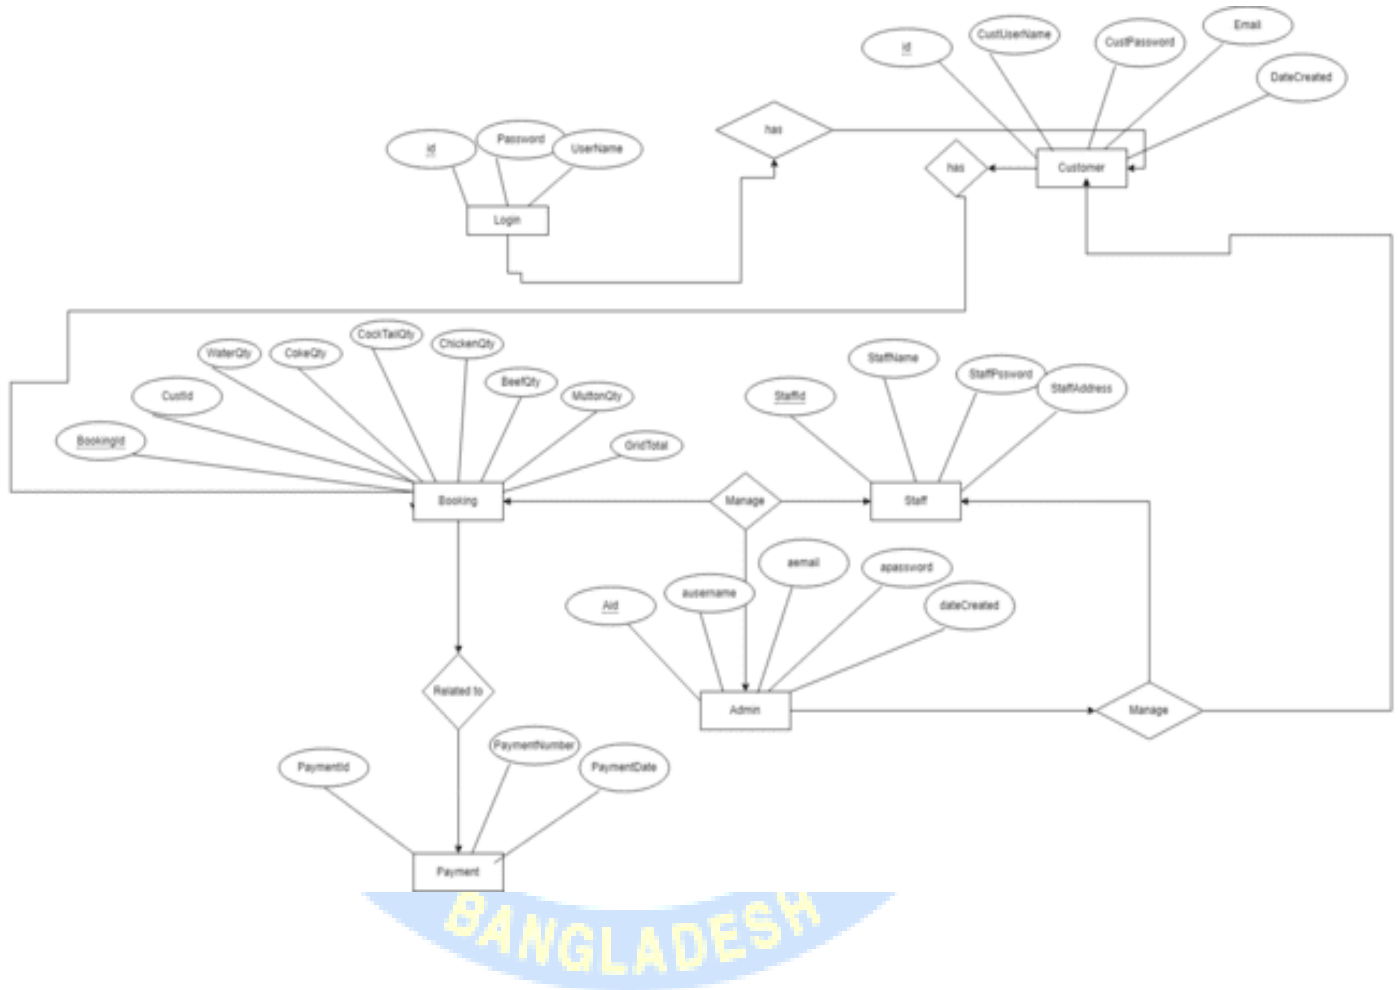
Id
CustUserName
CustPassword
Email
DateCreated
has
Id
Password
UserName
has
Customer
Login
WaterQty
CokeQty
CockTailQty
ChickenQty
BeefQty
MuttonQty
CustId
BookingId
GridTotal
StaffName
StaffPssword
StaffAddress
StaffId
Booking
Manage
Staff
aemail
apassword
ausername
dateCreated
AId
Related to
Admin
Manage
PaymentId
PaymentNumber
PaymentDate
Payment
BANGLADESH